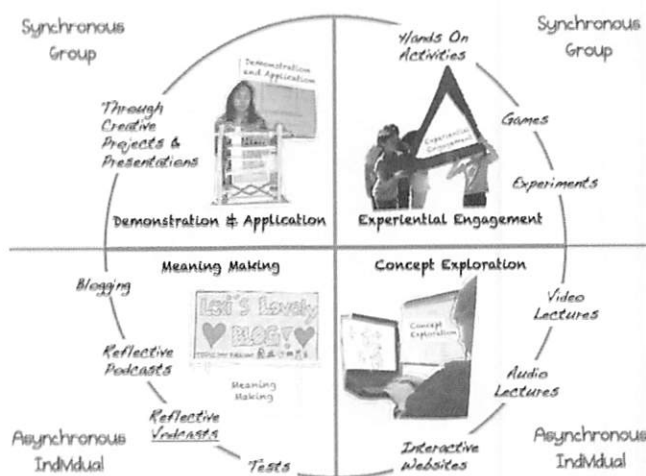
Synchronous Group

Synchronous Group

Hands On Activities

Demonstration and Application

Through Creative Projects & Presentations

Experiential Engagement

Games

Experiments

Demonstration & Application

Experiential Engagement

Meaning Making

Concept Exploration

Blogging

Lei's Lovely BLOG!

Video Lectures

Concept Exploration

Reflective Podcasts

Meaning Making

Audio Lectures

Reflective Vodcasts

Asynchronous Individual

Tests

Interactive Websites

Asynchronous Individual